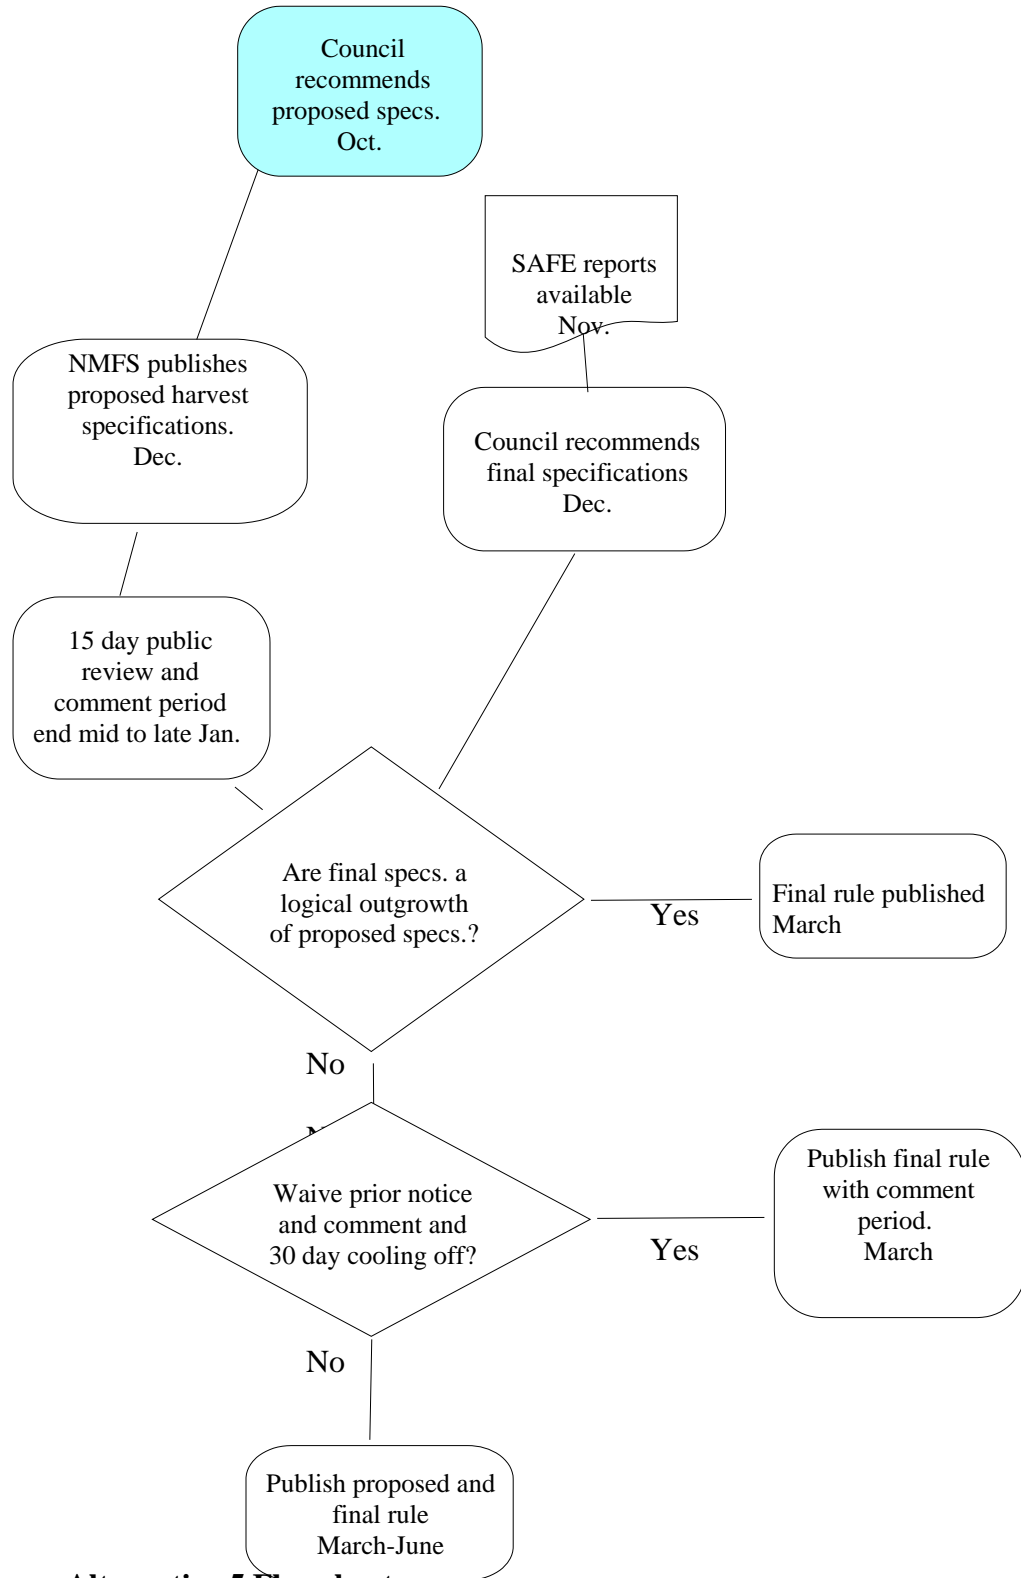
Council recommends proposed specs. Oct.

SAFE reports available Nov.

NMFS publishes proposed harvest specifications. Dec.

Council recommends final specifications Dec.

15 day public review and comment period end mid to late Jan.

Are final specs. a logical outgrowth of proposed specs.?

Yes

Final rule published March

No

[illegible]

Waive prior notice and comment and 30 day cooling off?

Yes

Publish final rule with comment period. March

No

Publish proposed and final rule March-June

Alternative 5 Flowchart